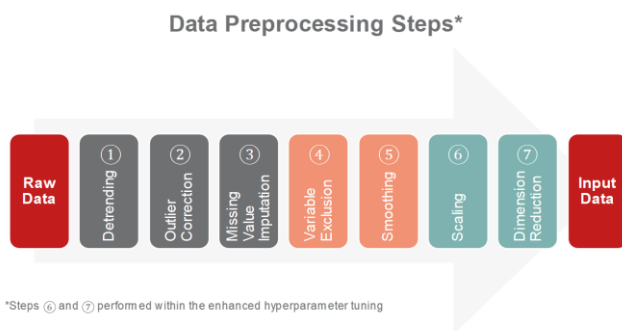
Data Preprocessing Steps*

Raw Data

①
Detrending

②
Outlier Correction

③
Missing Value Imputation

④
Variable Exclusion

⑤
Smoothing

⑥
Scaling

⑦
Dimension Reduction

Input Data

*Steps ⑥ and ⑦ performed within the enhanced hyperparameter tuning